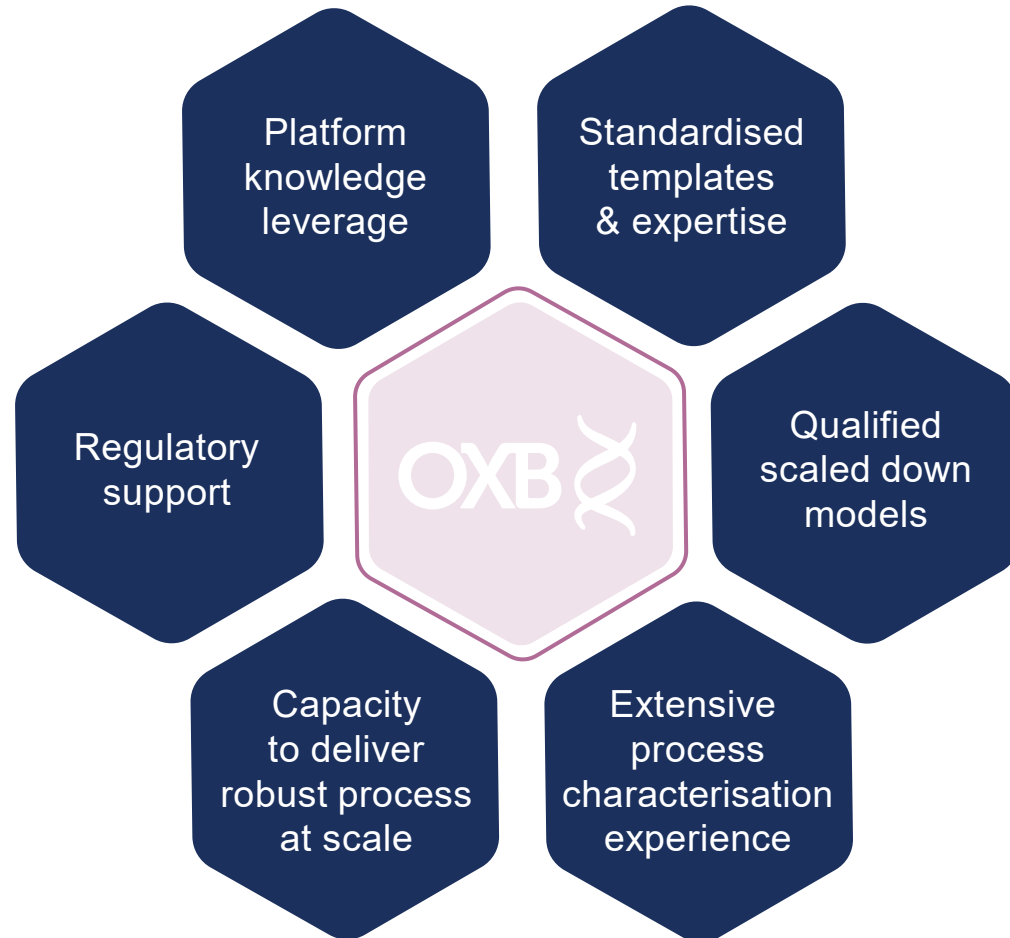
Platform knowledge leverage

Standardised templates & expertise

Regulatory support

OXB

Qualified scaled down models

Capacity to deliver robust process at scale

Extensive process characterisation experience